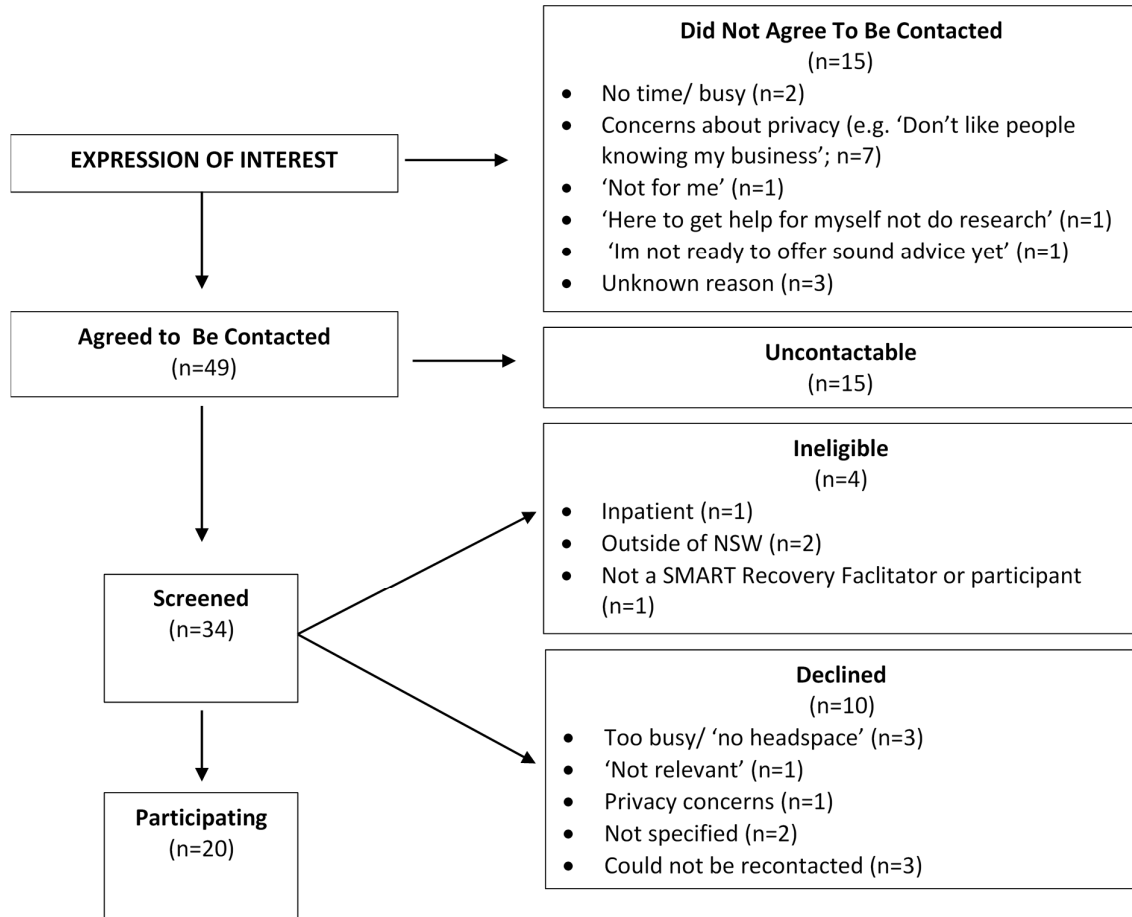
EXPRESSION OF INTEREST

Did Not Agree To Be Contacted
(n=15)
- No time/ busy (n=2)
- Concerns about privacy (e.g. 'Don't like people knowing my business'; n=7)
- 'Not for me' (n=1)
- 'Here to get help for myself not do research' (n=1)
- 'Im not ready to offer sound advice yet' (n=1)
- Unknown reason (n=3)

Agreed to Be Contacted
(n=49)

Uncontactable
(n=15)

Screened
(n=34)

Ineligible
(n=4)
- Inpatient (n=1)
- Outside of NSW (n=2)
- Not a SMART Recovery Faclitator or participant (n=1)

Declined
(n=10)
- Too busy/ 'no headspace' (n=3)
- 'Not relevant' (n=1)
- Privacy concerns (n=1)
- Not specified (n=2)
- Could not be recontacted (n=3)

Participating
(n=20)